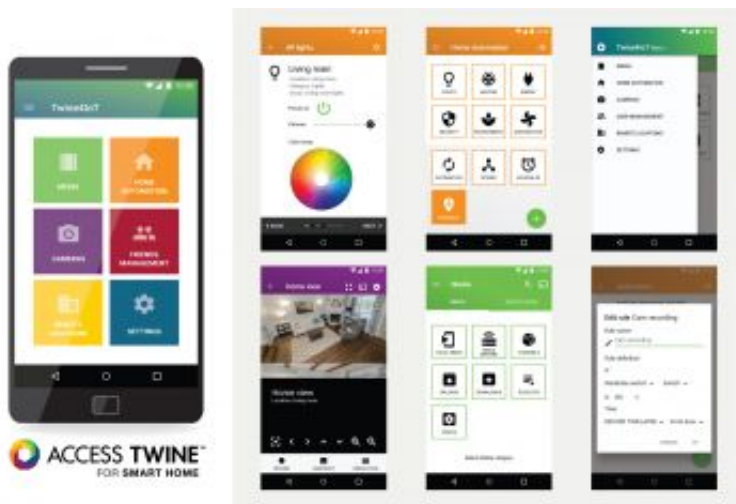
TwineIIoT

MEDIA

HOME AUTOMATION

CAMERAS

FRIENDS MANAGEMENT

SETTINGS

All lights

Living room

Power

Dimmer

Color mode

Home Automation

Media

Home view

TwineIIoT

ACCESS TWINE™
FOR SMART HOME